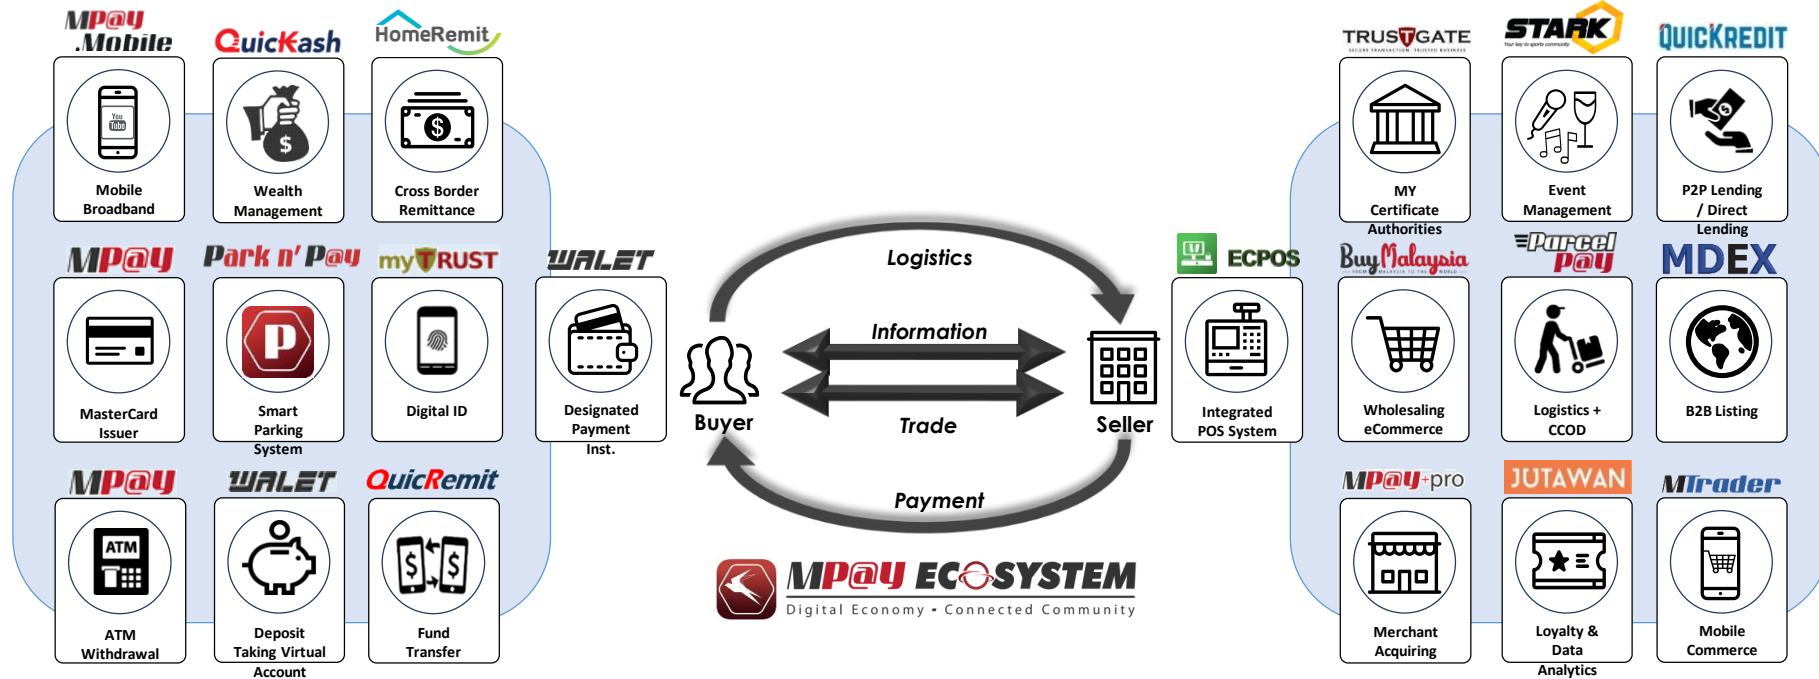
MPay .Mobile

QuicKash

HomeRemit

Mobile Broadband

Wealth Management

Cross Border Remittance

MPay

Park n' Pay

myTRUST

WALET

MasterCard Issuer

Smart Parking System

Digital ID

Designated Payment Inst.

MPay

WALET

QuicRemit

ATM Withdrawal

Deposit Taking Virtual Account

Fund Transfer

Logistics

Information

Buyer

Seller

Trade

Payment

MPay ECOSYSTEM

Digital Economy • Connected Community

TRUSTGATE

STARK

QUICKREDIT

MY Certificate Authorities

Event Management

P2P Lending / Direct Lending

ECPOS

BuyMalaysia

Parcel Pay

MDEX

Integrated POS System

Wholesaling eCommerce

Logistics + CCOD

B2B Listing

MPay+pro

JUTAWAN

MTrader

Merchant Acquiring

Loyalty & Data Analytics

Mobile Commerce